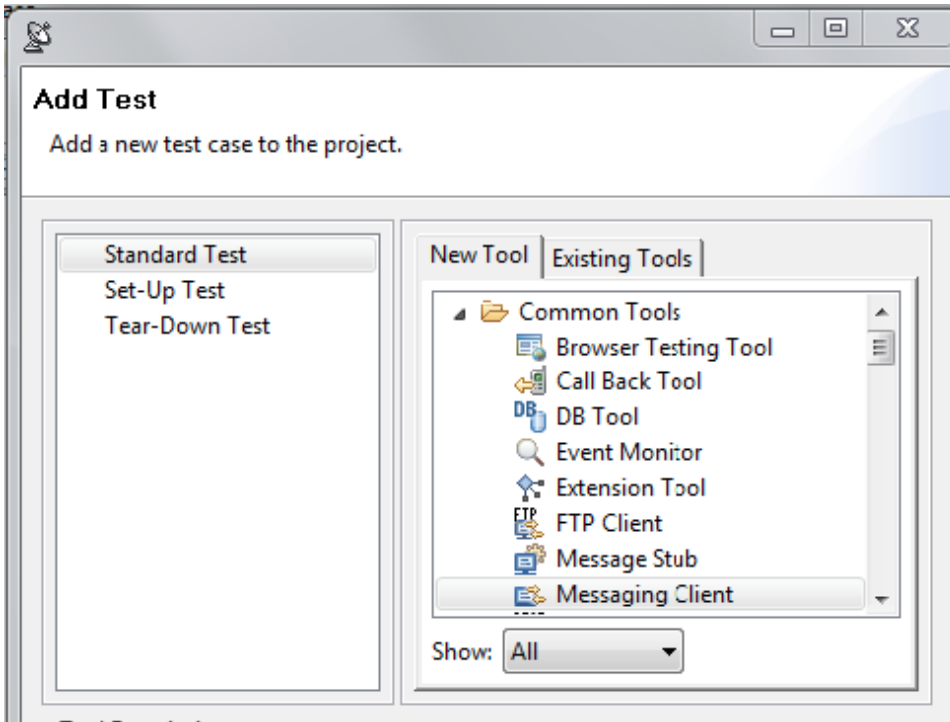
Add Test

Add a new test case to the project.

Standard Test
Set-Up Test
Tear-Down Test

New Tool
Existing Tools

Common Tools
Browser Testing Tool
Call Back Tool
DB Tool
Event Monitor
Extension Tool
FTP Client
Message Stub
Messaging Client

Show: All